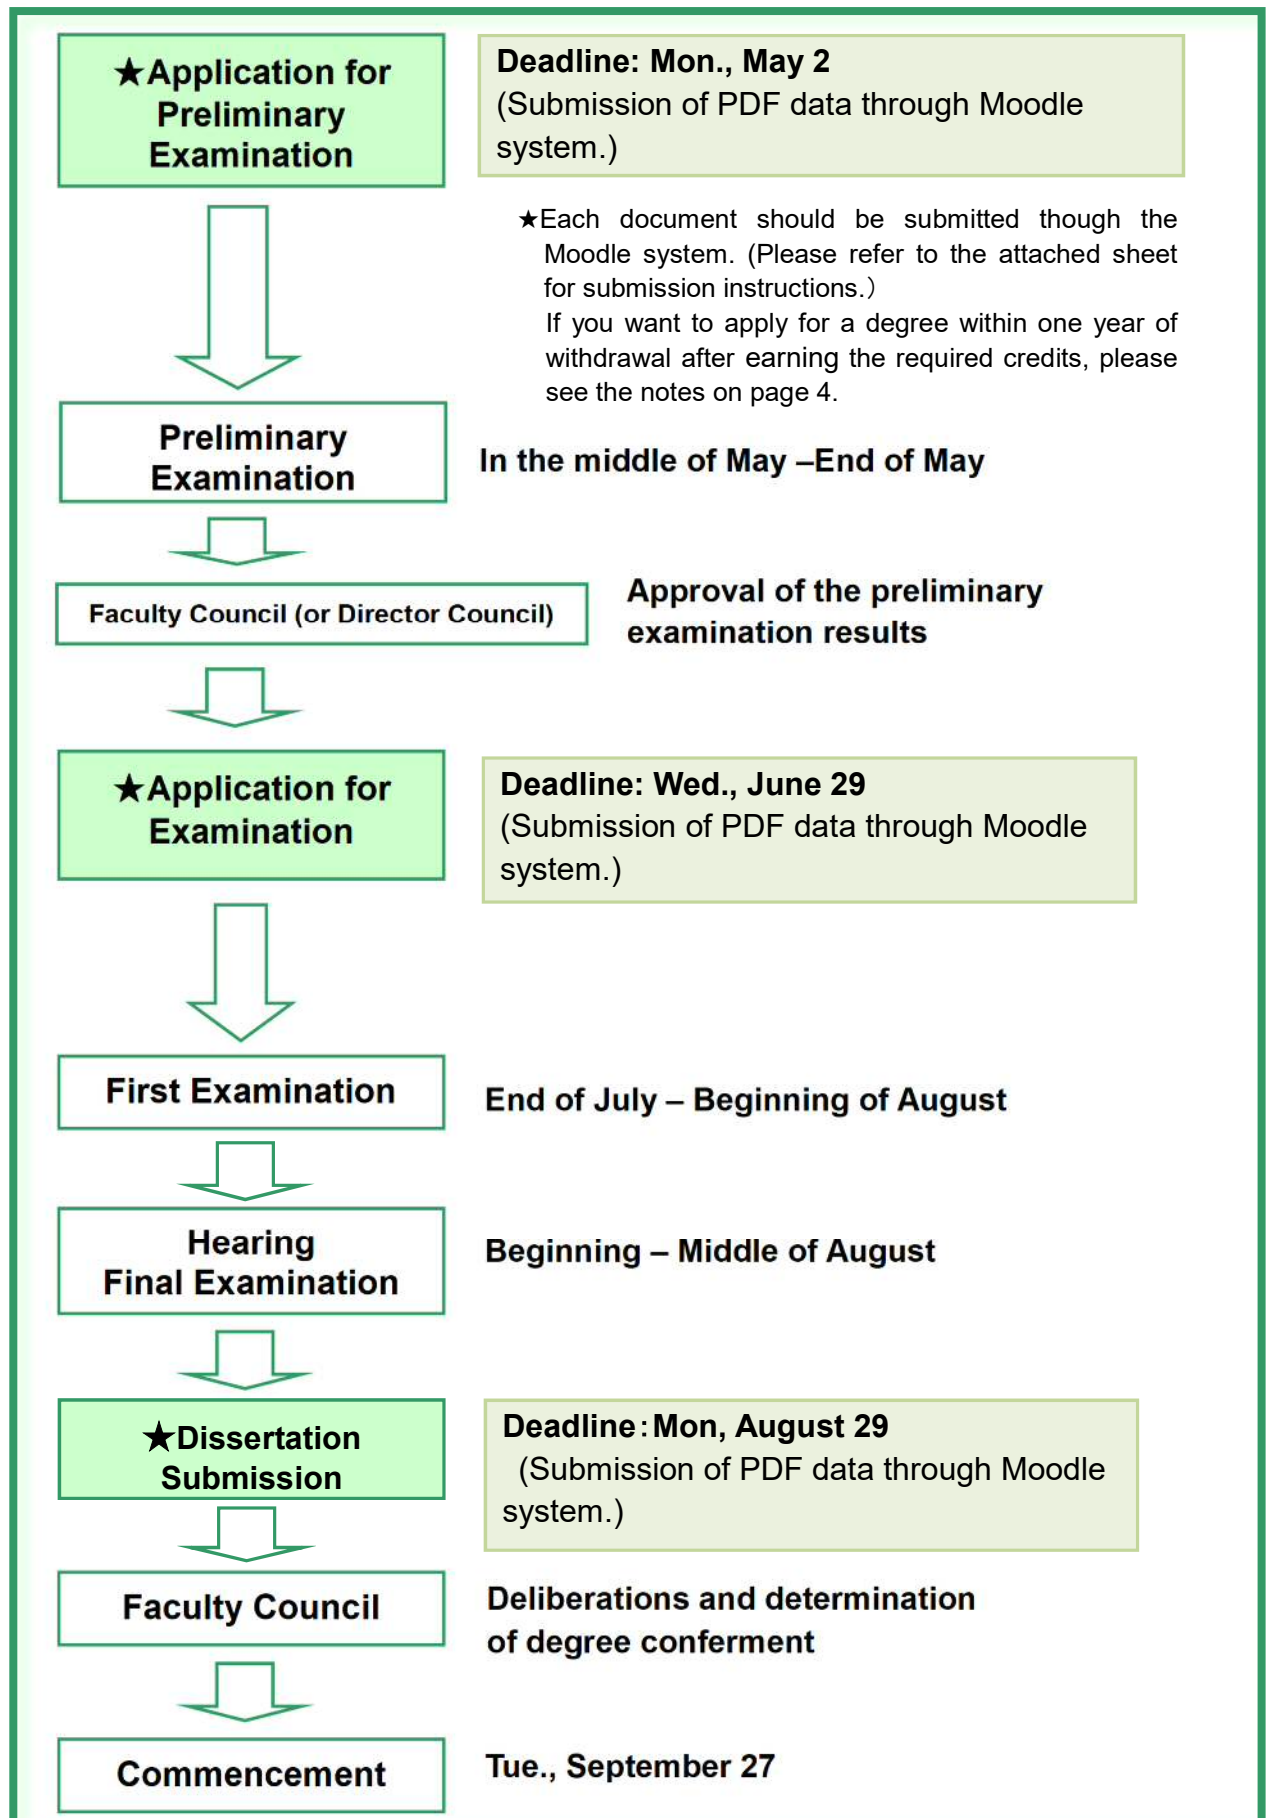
★Application for Preliminary Examination

Deadline: Mon., May 2
(Submission of PDF data through Moodle system.)

★Each document should be submitted though the Moodle system. (Please refer to the attached sheet for submission instructions.)
If you want to apply for a degree within one year of withdrawal after earning the required credits, please see the notes on page 4.

Preliminary Examination

In the middle of May –End of May

Faculty Council (or Director Council)

Approval of the preliminary examination results

★Application for Examination

Deadline: Wed., June 29
(Submission of PDF data through Moodle system.)

First Examination

End of July – Beginning of August

Hearing
Final Examination

Beginning – Middle of August

★Dissertation Submission

Deadline：Mon, August 29
(Submission of PDF data through Moodle system.)

Faculty Council

Deliberations and determination of degree conferment

Commencement

Tue., September 27